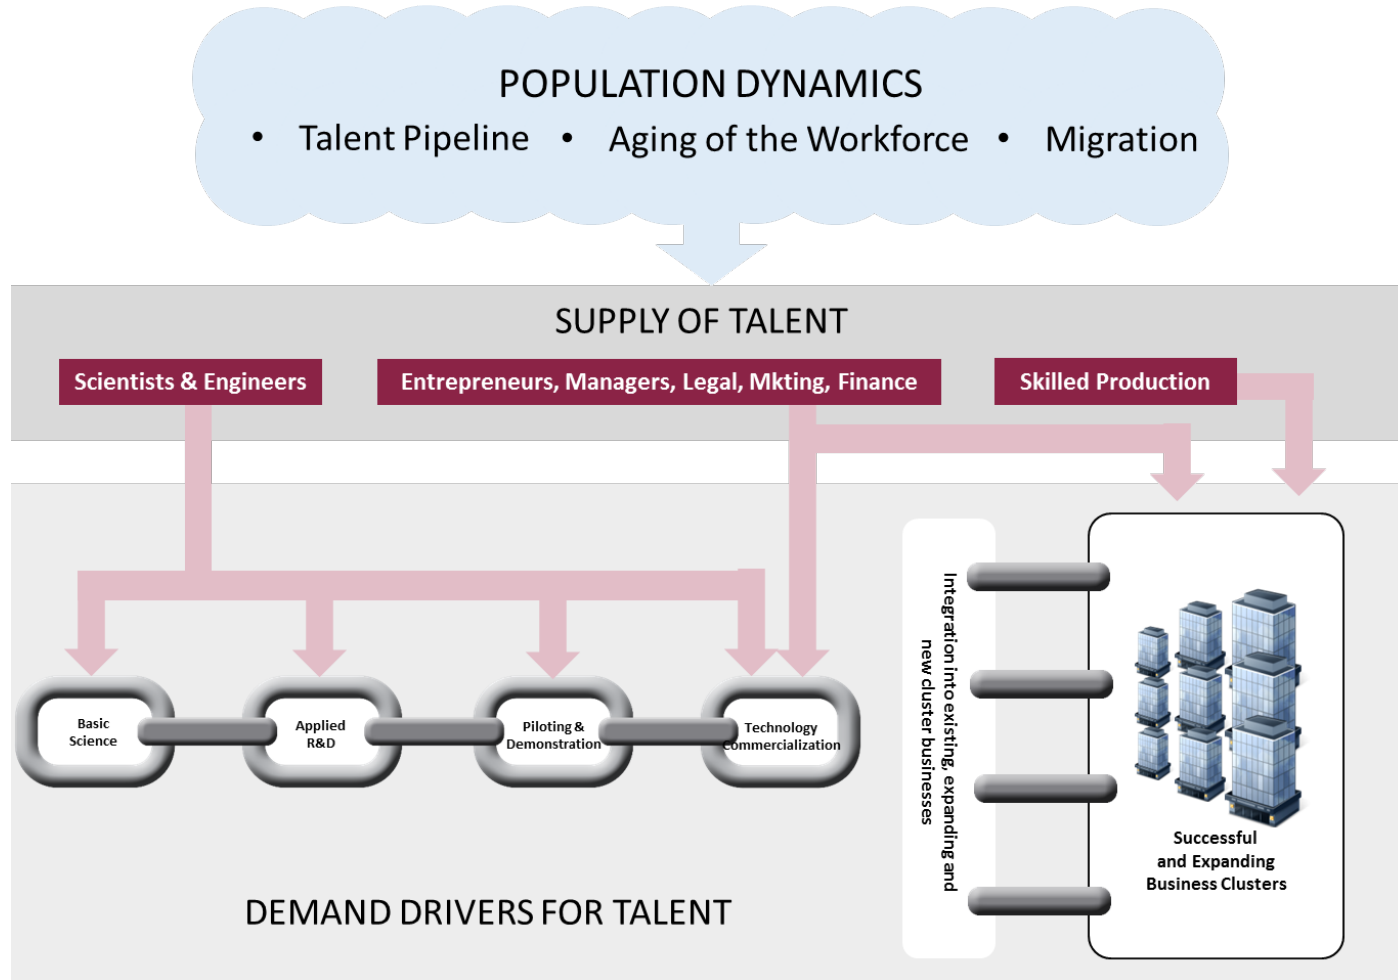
POPULATION DYNAMICS

• Talent Pipeline • Aging of the Workforce • Migration

SUPPLY OF TALENT

Scientists & Engineers

Entrepreneurs, Managers, Legal, Mkting, Finance

Skilled Production

Basic Science

Applied R&D

Piloting & Demonstration

Technology Commercialization

Integration into existing, expanding and new cluster businesses

Successful and Expanding Business Clusters

DEMAND DRIVERS FOR TALENT